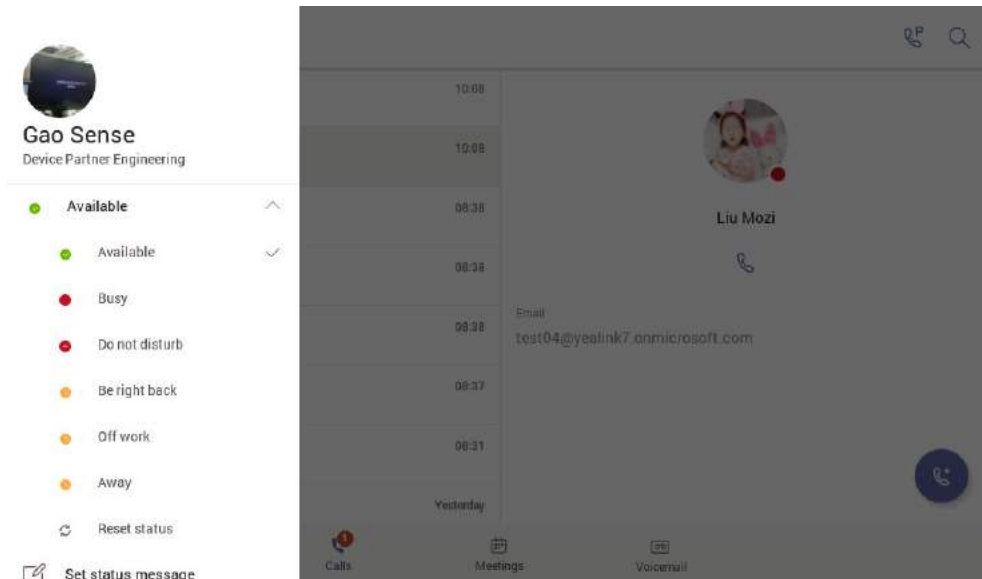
Gao Sense
Device Partner Engineering

Available

Available

Busy

Do not disturb

Be right back

Off work

Away

Reset status

Set status message

10:08

10:08

08:38

08:38

08:38

08:37

08:31

Yesterday

Liu Mozi

Email
test04@yealink7.onmicrosoft.com

Calls

Meetings

Voicemail